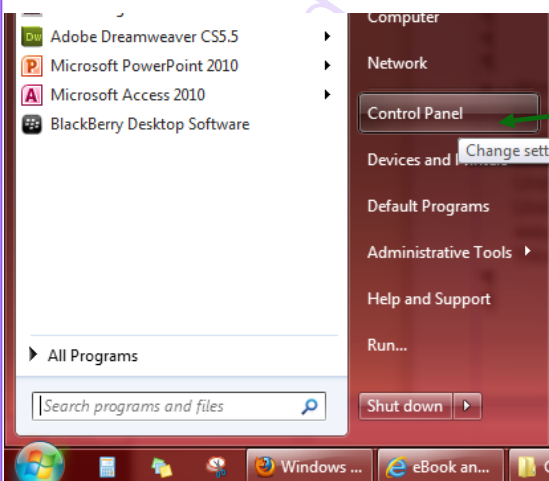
Adobe Dreamweaver CS5.5
Microsoft PowerPoint 2010
Microsoft Access 2010
BlackBerry Desktop Software

All Programs

Search programs and files

Computer
Network
Control Panel
Change sett
Devices and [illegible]
Default Programs
Administrative Tools
Help and Support
Run...
Shut down

Windows ...
eBook an...